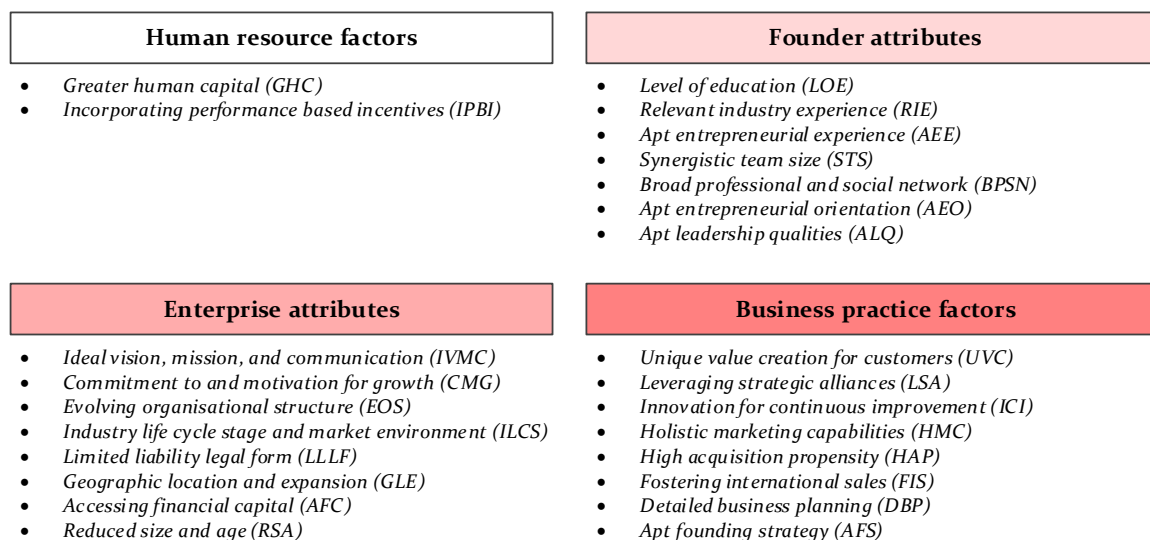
**Human resource factors**

- *Greater human capital (GHC)*
- *Incorporating performance based incentives (IPBI)*

**Founder attributes**

- *Level of education (LOE)*
- *Relevant industry experience (RIE)*
- *Apt entrepreneurial experience (AEE)*
- *Synergistic team size (STS)*
- *Broad professional and social network (BPSN)*
- *Apt entrepreneurial orientation (AEO)*
- *Apt leadership qualities (ALQ)*

**Enterprise attributes**

- *Ideal vision, mission, and communication (IVMC)*
- *Commitment to and motivation for growth (CMG)*
- *Evolving organisational structure (EOS)*
- *Industry life cycle stage and market environment (ILCS)*
- *Limited liability legal form (LLLF)*
- *Geographic location and expansion (GLE)*
- *Accessing financial capital (AFC)*
- *Reduced size and age (RSA)*

**Business practice factors**

- *Unique value creation for customers (UVC)*
- *Leveraging strategic alliances (LSA)*
- *Innovation for continuous improvement (ICI)*
- *Holistic marketing capabilities (HMC)*
- *High acquisition propensity (HAP)*
- *Fostering international sales (FIS)*
- *Detailed business planning (DBP)*
- *Apt founding strategy (AFS)*